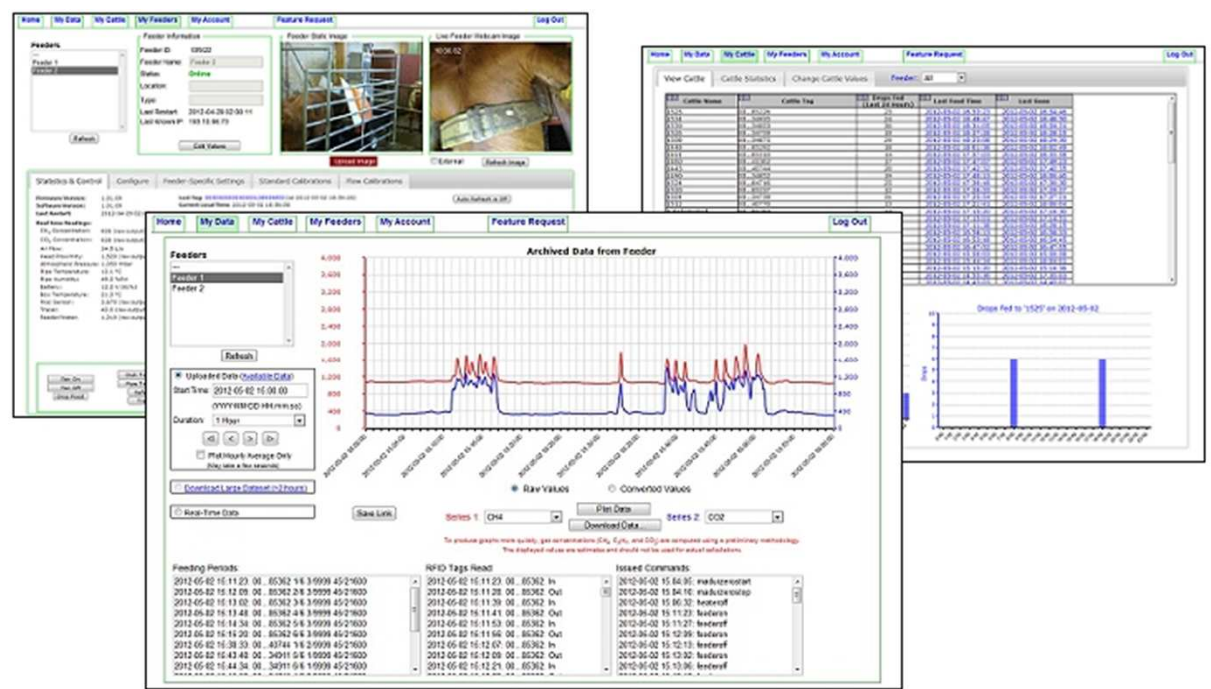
Home | My Data | My Cattle | My Feeders | My Account | Feature Request | Log Out

Feeders
Feeder 1
Feeder 2
Refresh

Feeder Information
Feeder ID: 100022
Feeder Name: Feeder 2
Status: Online
Location:
Type:
Last Restart: 2012-04-26 02:00:11
Last Known IP: 193.13.96.73
Edit Values

Feeder Static Image
Upload Image

Live Feeder Webcam Image
10:06:02
External
Refresh Image

Statistics & Control | Configure | Feeder-Specific Settings | Standard Calibrations | Flow Calibrations

Auto Refresh is Off

Home | My Data | My Cattle | My Feeders | My Account | Feature Request | Log Out

View Cattle | Cattle Statistics | Change Cattle Values | Feeder: All

Cattle Name | Cattle Tag | Drops Fed (Last 24 Hours) | Last Feed Time | Last Seen

Drops Fed to "1525" on 2012-05-02

Home | My Data | My Cattle | My Feeders | My Account | Feature Request | Log Out

Feeders
---
Feeder 1
Feeder 2
Refresh

Uploaded Data (Available Data)
Start Time: 2012-05-02 15:00:00
(YYYY/MM/DD HH:mm:ss)
Duration: 1 Hour
Plot Hourly Average Only
(May take a few seconds)

Download Large Dataset (>3 hours)

Real-Time Data

Archived Data from Feeder
4,000
3,600
3,200
2,800
2,400
2,000
1,600
1,200
800
400
0

Raw Values
Converted Values

Save Link
Series 1: CH4
Plot Data
Download Data...
Series 2: CO2

To produce graphs more quickly, gas concentrations ($CH_4$, $C_2H_6$, and $CO_2$) are computed using a preliminary methodology. The displayed values are estimates and should not be used for actual calculations.

Feeding Periods:
2012-05-02 15:11:23: 00...85362 1/6 3/9999 45/21600
2012-05-02 15:12:09: 00...85362 2/6 3/9999 45/21600
2012-05-02 15:13:02: 00...85362 3/6 3/9999 45/21600
2012-05-02 15:13:48: 00...85362 4/6 3/9999 45/21600
2012-05-02 15:14:34: 00...85362 5/6 3/9999 45/21600
2012-05-02 15:16:20: 00...85362 6/6 3/9999 45/21600
2012-05-02 16:38:33: 00...40744 1/6 2/9999 45/21600
2012-05-02 16:43:48: 00...34911 5/6 1/9999 45/21600
2012-05-02 16:44:34: 00...34911 6/6 1/9999 45/21600

RFID Tags Read:
2012-05-02 15:11:23: 00...85362: In
2012-05-02 15:11:38: 00...85362: Out
2012-05-02 15:11:39: 00...85362: In
2012-05-02 15:11:41: 00...85362: Out
2012-05-02 15:11:53: 00...85362: In
2012-05-02 15:11:66: 00...85362: Out
2012-05-02 15:12:67: 00...85362: In
2012-05-02 15:12:09: 00...85362: Out
2012-05-02 15:13:02: 00...85362: In

Issued Commands:
2012-05-02 15:04:05: maduzerostart
2012-05-02 15:04:10: maduzerostop
2012-05-02 15:06:32: heateroff
2012-05-02 15:11:23: feederon
2012-05-02 15:11:27: feederoff
2012-05-02 15:12:09: feederon
2012-05-02 15:12:13: feederoff
2012-05-02 15:13:02: feederon
2012-05-02 15:13:06: feederoff